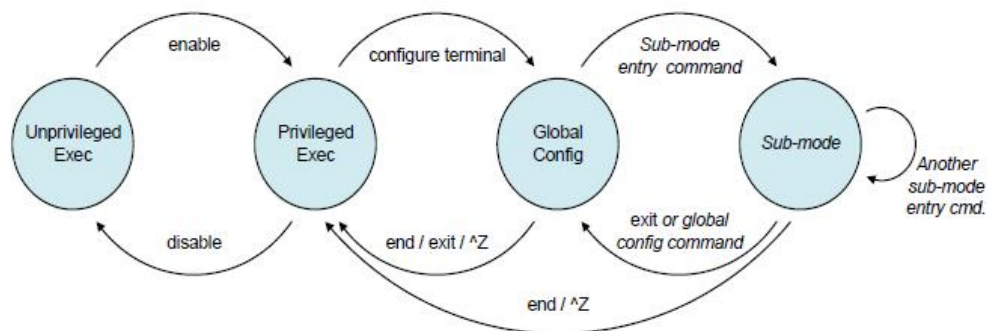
enable

configure terminal

Sub-mode entry command

Unprivileged Exec

Privileged Exec

Global Config

Sub-mode

Another sub-mode entry cmd.

disable

end / exit / ^Z

exit or global config command

end / ^Z